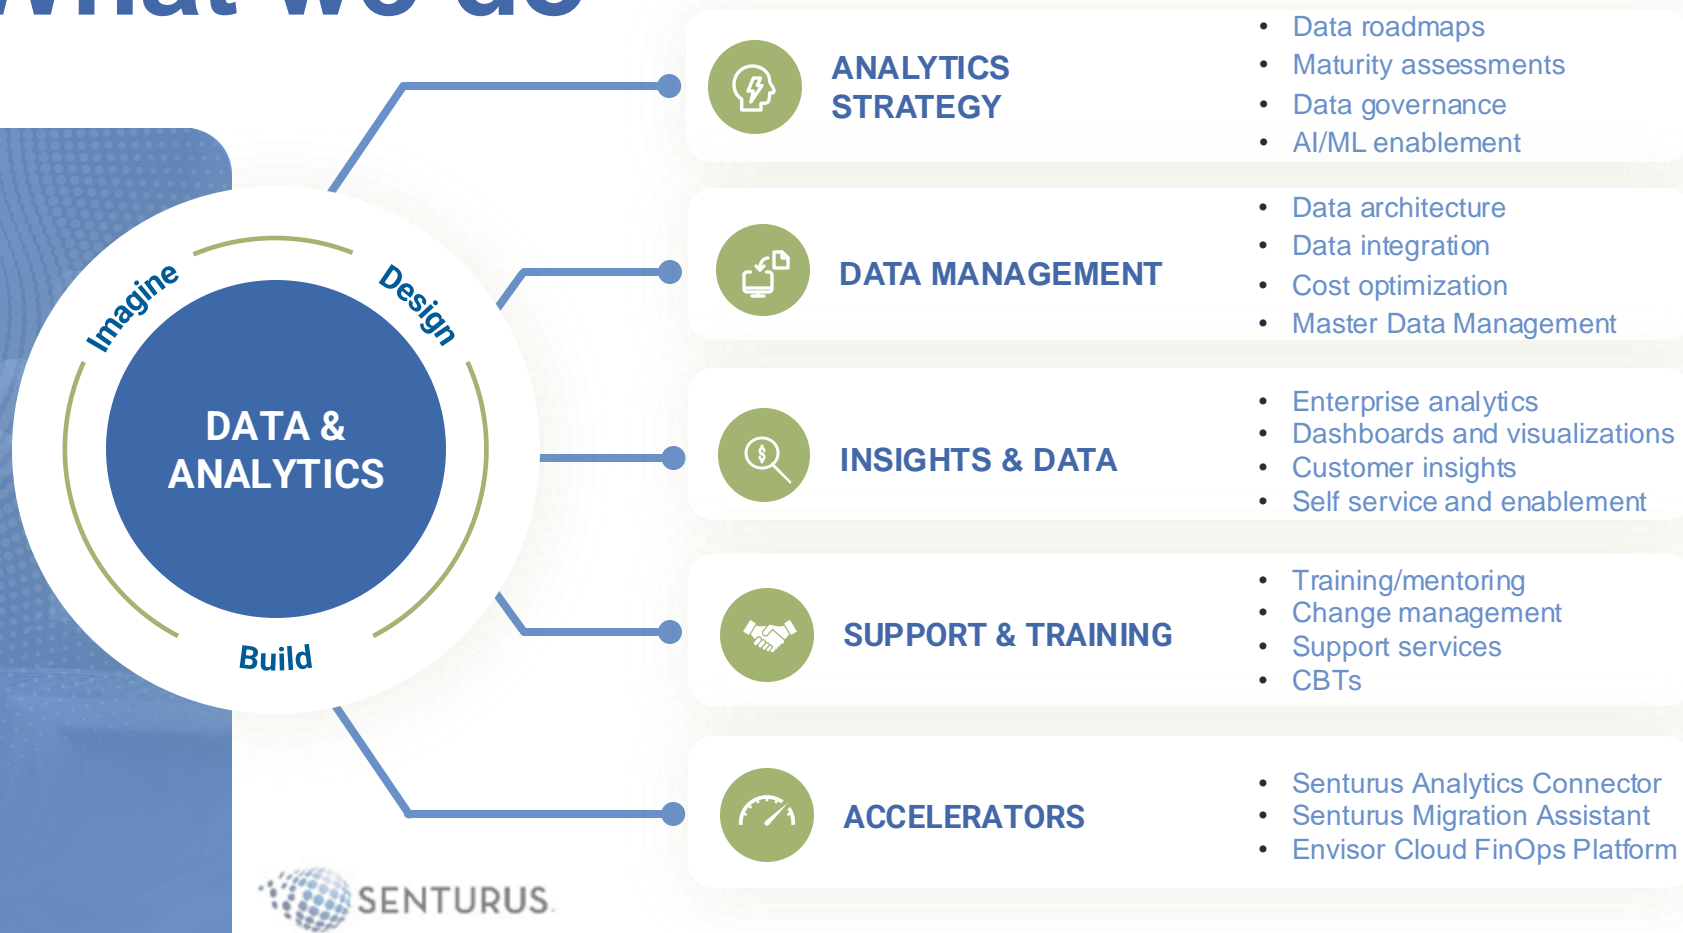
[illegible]

Imagine
Design
Build

DATA & ANALYTICS

ANALYTICS STRATEGY

- Data roadmaps
- Maturity assessments
- Data governance
- AI/ML enablement

DATA MANAGEMENT

- Data architecture
- Data integration
- Cost optimization
- Master Data Management

INSIGHTS & DATA

- Enterprise analytics
- Dashboards and visualizations
- Customer insights
- Self service and enablement

SUPPORT & TRAINING

- Training/mentoring
- Change management
- Support services
- CBTs

ACCELERATORS

- Senturus Analytics Connector
- Senturus Migration Assistant
- Envisor Cloud FinOps Platform

SENTURUS